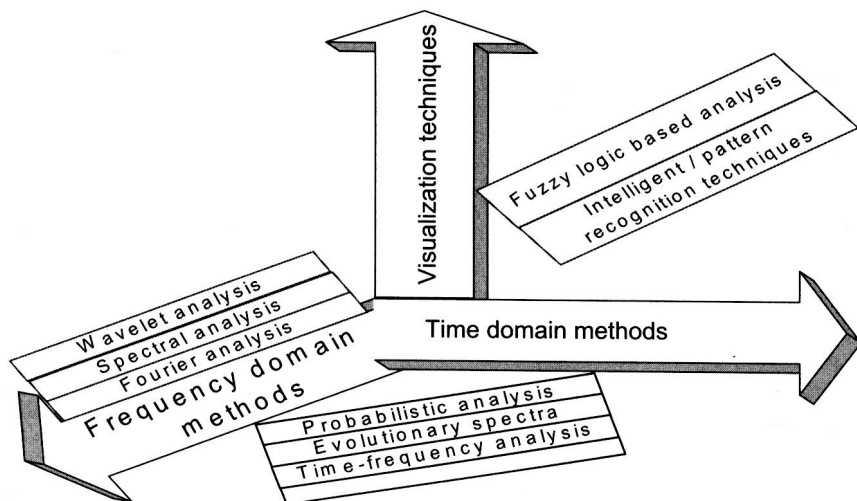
Visualization techniques

Fuzzy logic based analysis

Intelligent / pattern recognition techniques

Wavelet analysis

Spectral analysis

Fourier analysis

Frequency domain methods

Time domain methods

Probabilistic analysis

Evolutionary spectra

Time-frequency analysis